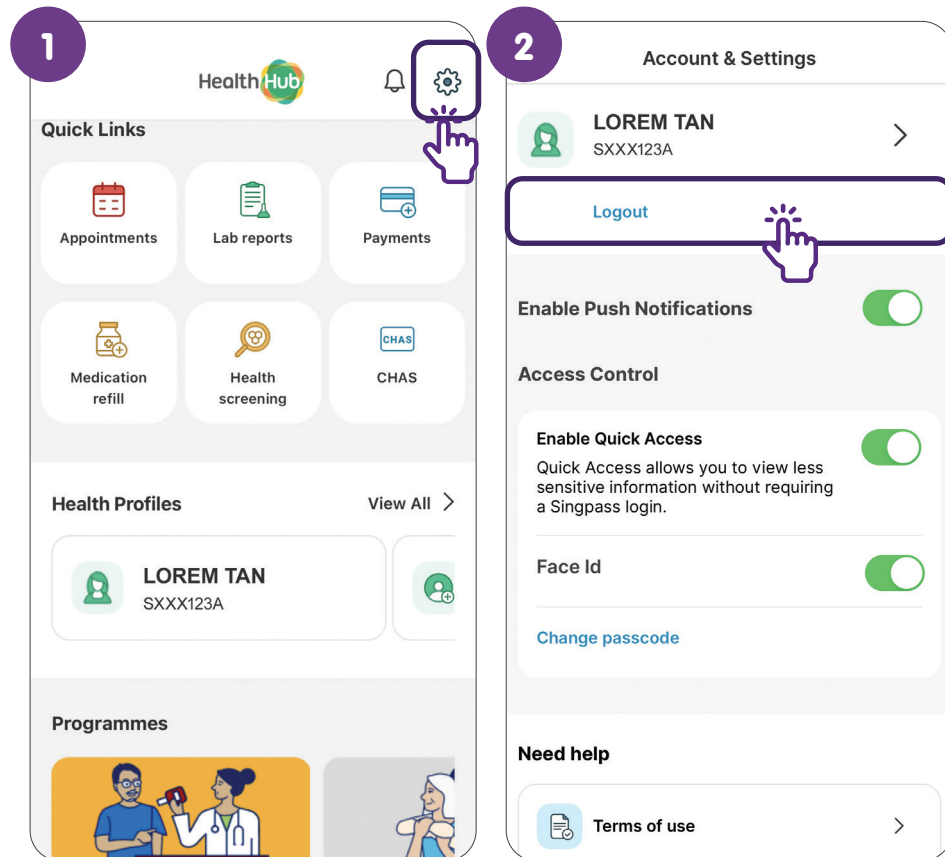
1

HealthHub

Quick Links

Appointments

Lab reports

Payments

Medication refill

Health screening

CHAS

CHAS

Health Profiles

View All

LOREM TAN
SXXX123A

Programmes

2

Account & Settings

LOREM TAN
SXXX123A

Logout

Enable Push Notifications

Access Control

Enable Quick Access

Quick Access allows you to view less sensitive information without requiring a Singpass login.

Face Id

Change passcode

Need help

Terms of use